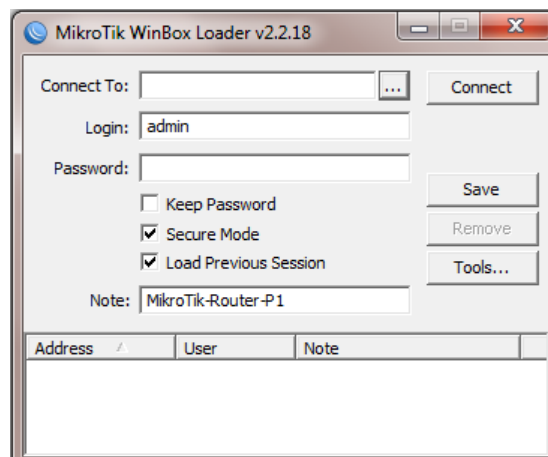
MikroTik WinBox Loader v2.2.18

Connect To:
...
Connect

Login: admin

Password:

Save

Keep Password

Remove

Secure Mode

Load Previous Session

Tools...

Note: MikroTik-Router-P1

| Address | User | Note |
|---|---|---|